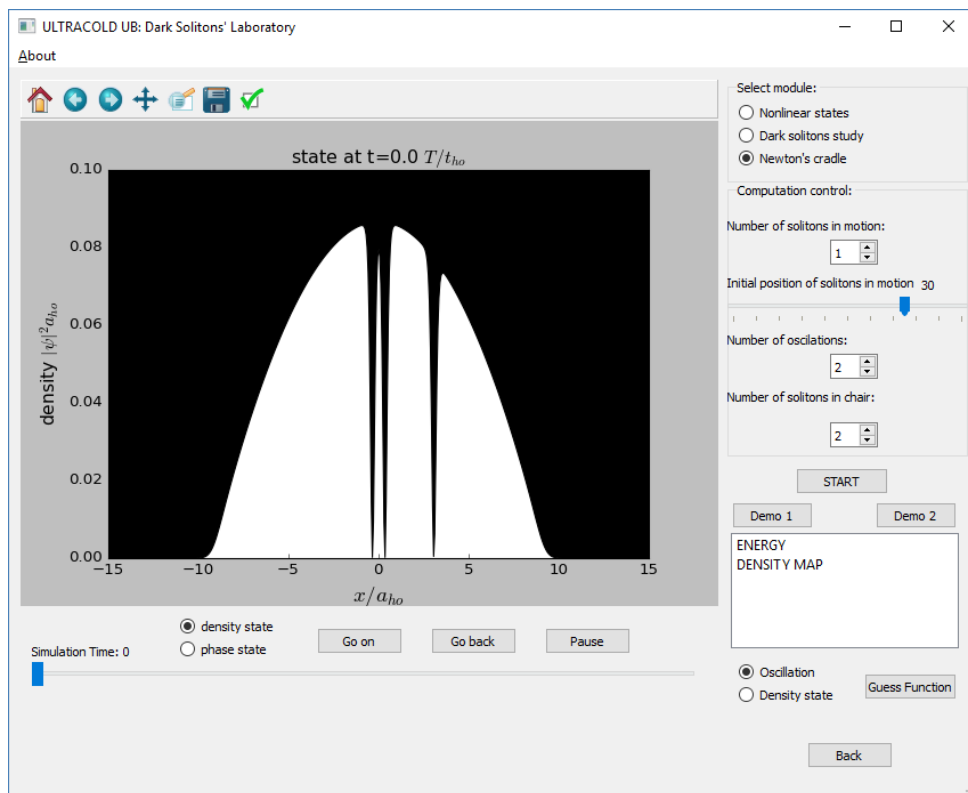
ULTRACOLD UB: Dark Solitons' Laboratory

About

state at t=0.0 $T/t_{ho}$

0.10
0.08
0.06
0.04
0.02
0.00

density $|\psi|^2 a_{ho}$

−15 −10 −5 0 5 10 15

$x/a_{ho}$

density state
phase state

Simulation Time: 0

Go on
Go back
Pause

Select module:
Nonlinear states
Dark solitons study
Newton's cradle

Computation control:
Number of solitons in motion:
1
Initial position of solitons in motion 30
Number of oscilations:
2
Number of solitons in chair:
2

START

Demo 1
Demo 2

ENERGY
DENSITY MAP

Oscillation
Density state
Guess Function

Back